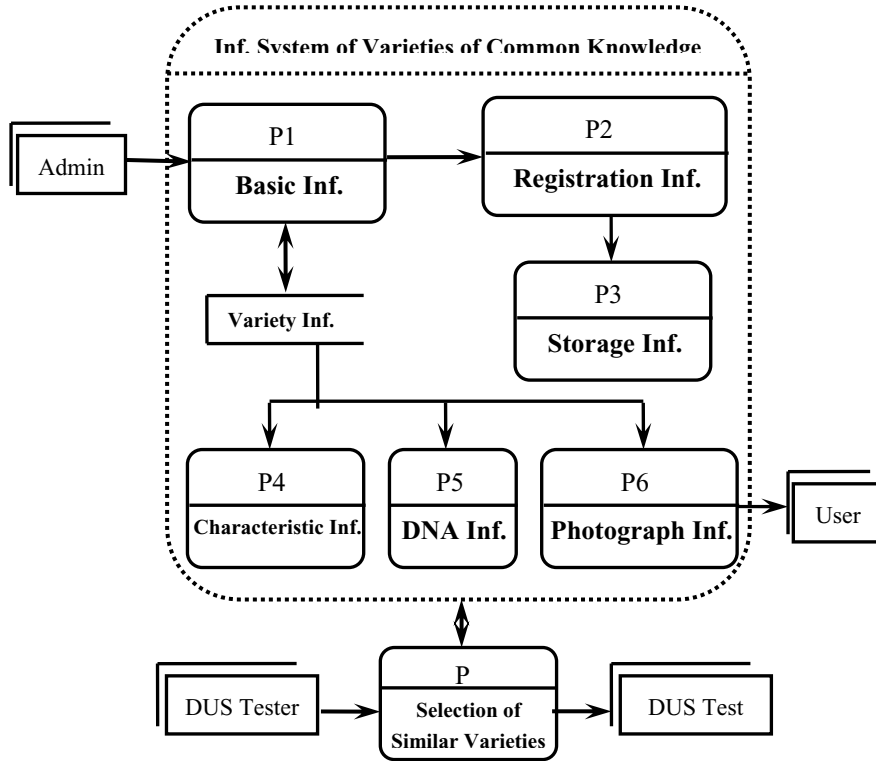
Inf. System of Varieties of Common Knowledge

Admin

P1
Basic Inf.

P2
Registration Inf.

Variety Inf.

P3
Storage Inf.

P4
Characteristic Inf.

P5
DNA Inf.

P6
Photograph Inf.

User

DUS Tester

P
Selection of Similar Varieties

DUS Test